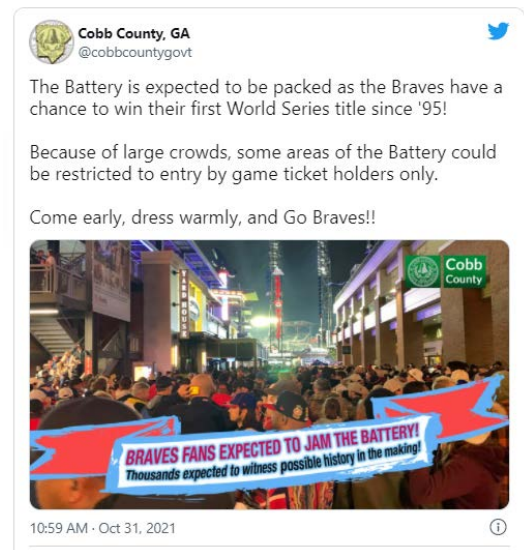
Cobb County, GA
@cobbcountygovt

The Battery is expected to be packed as the Braves have a chance to win their first World Series title since '95!

Because of large crowds, some areas of the Battery could be restricted to entry by game ticket holders only.

Come early, dress warmly, and Go Braves!!

Cobb County

WARM HOUSE

BRAVES FANS EXPECTED TO JAM THE BATTERY!
Thousands expected to witness possible history in the making!

10:59 AM · Oct 31, 2021